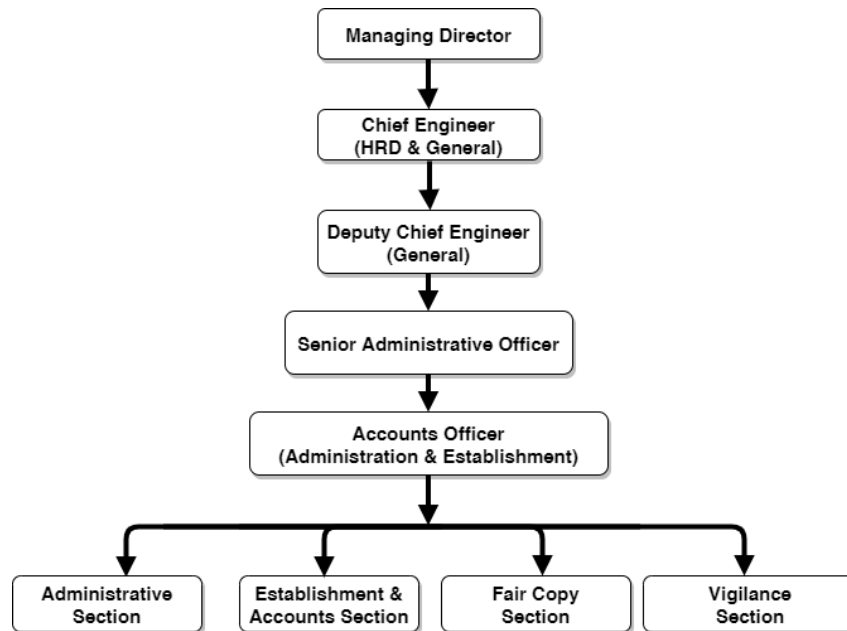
Managing Director

Chief Engineer
(HRD & General)

Deputy Chief Engineer
(General)

Senior Administrative Officer

Accounts Officer
(Administration & Establishment)

Administrative Section

Establishment & Accounts Section

Fair Copy Section

Vigilance Section